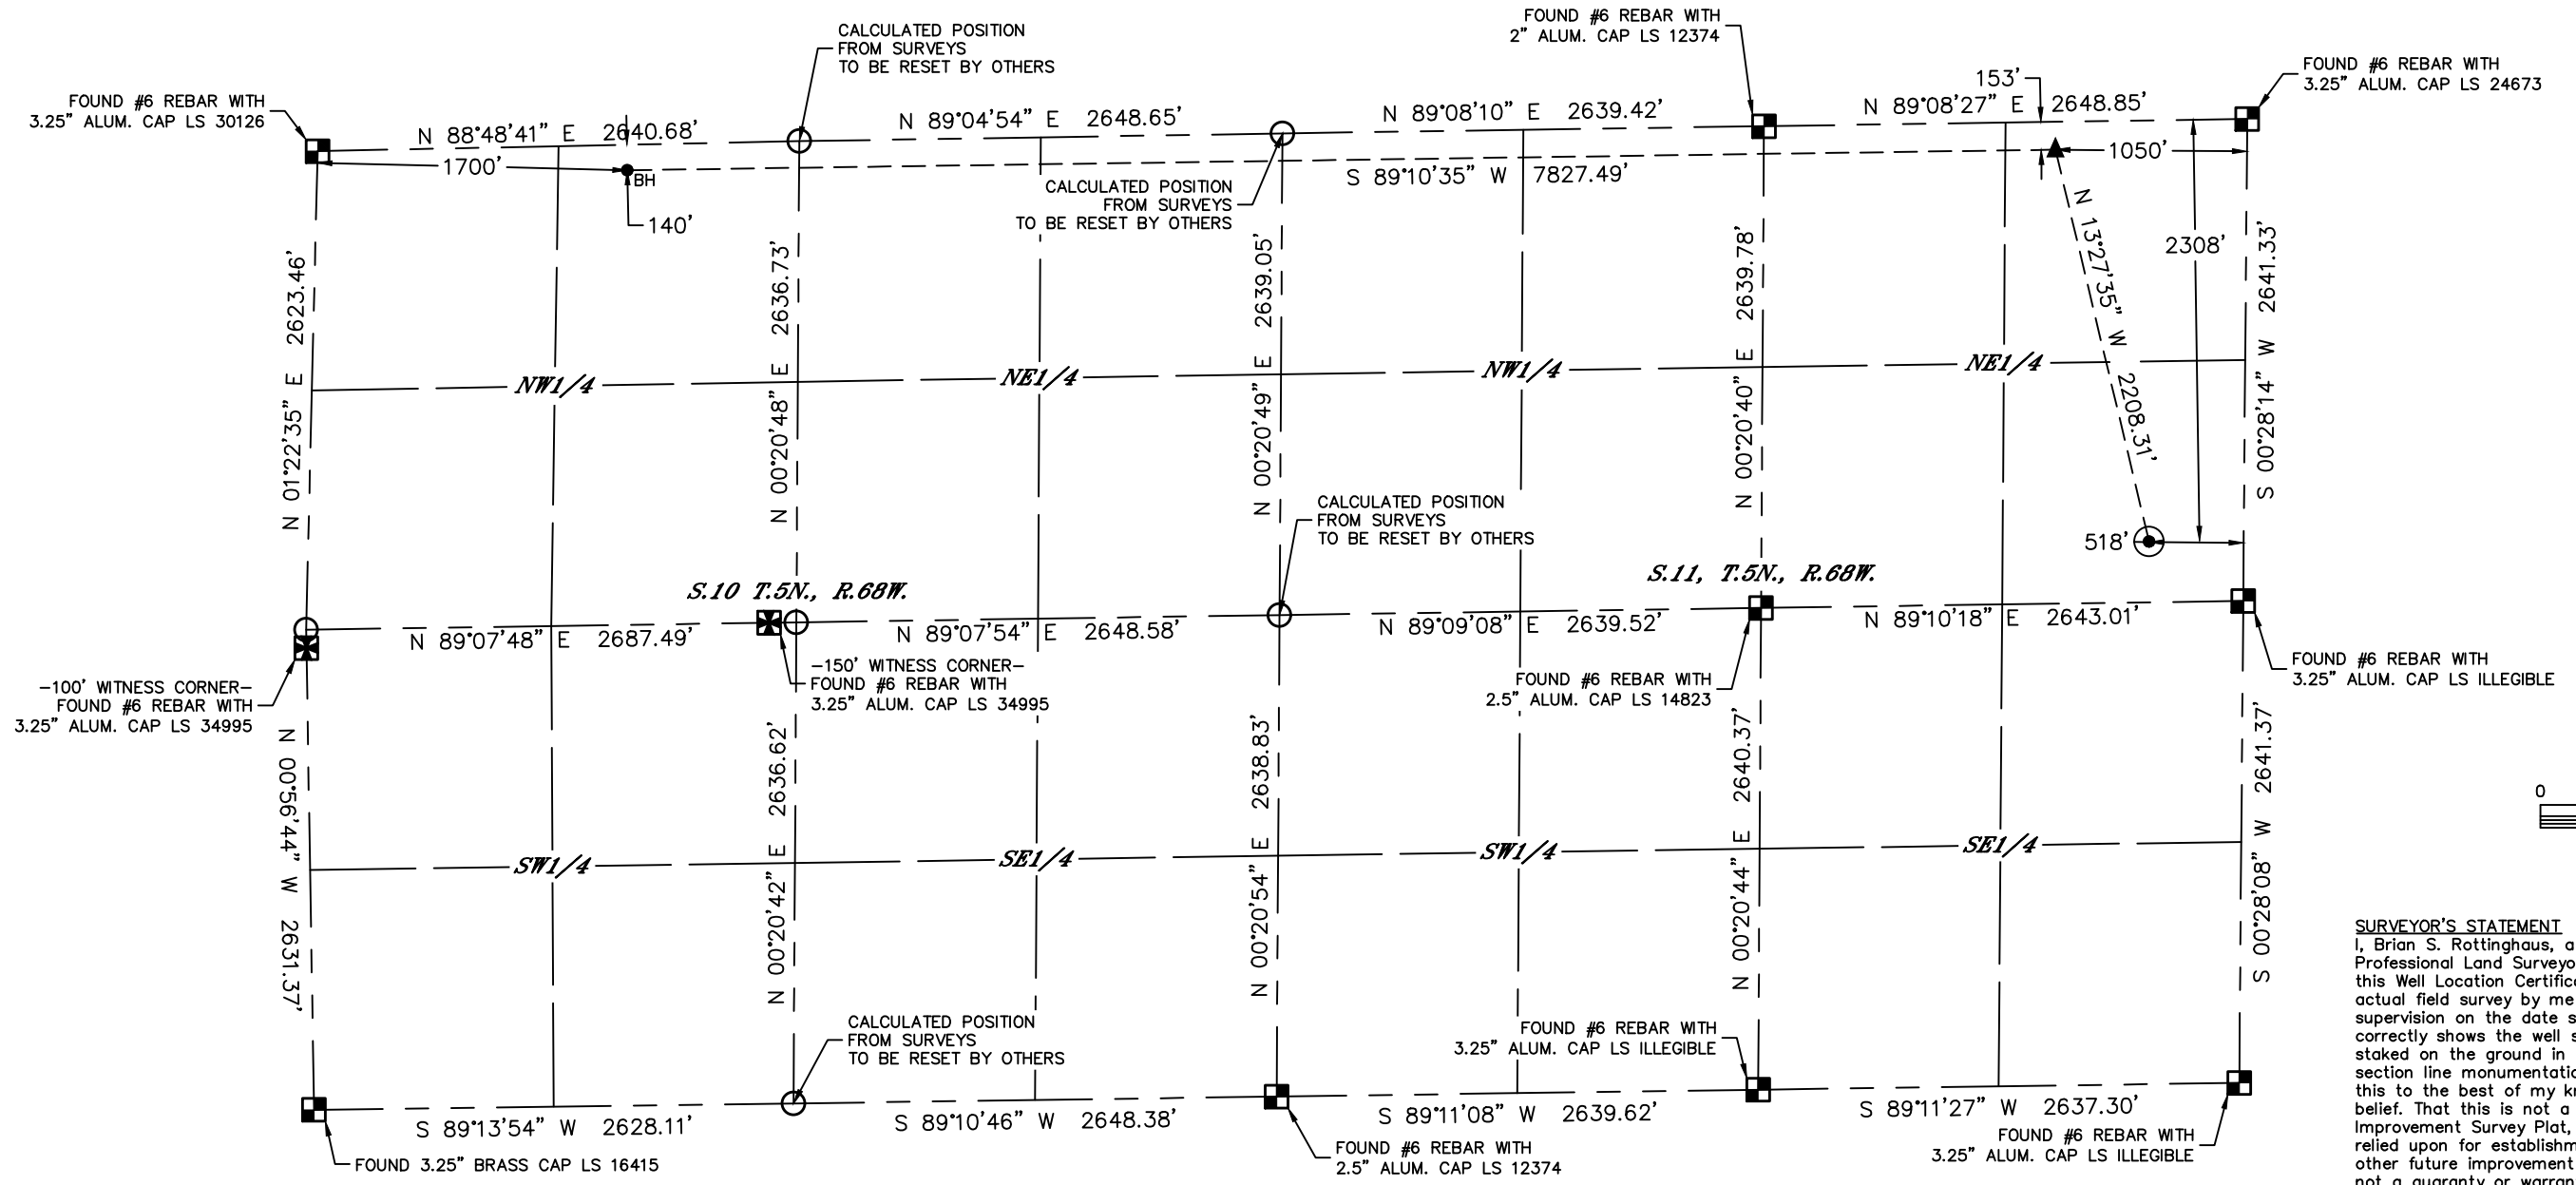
CALCULATED POSITION FROM SURVEYS TO BE RESET BY OTHERS

FOUND #6 REBAR WITH 2" ALUM. CAP LS 12374

FOUND #6 REBAR WITH 3.25" ALUM. CAP LS 24673

FOUND #6 REBAR WITH 3.25" ALUM. CAP LS 30126

N 88°48'41" E 2640.68'

N 89°04'54" E 2648.65'

N 89°08'10" E 2639.42'

153'

N 89°08'27" E 2648.85'

1700'

BH

140'

1050'

CALCULATED POSITION FROM SURVEYS TO BE RESET BY OTHERS

S 89°10'35" W 7827.49'

N 01°22'35" E 2623.46'

N 00°20'48" E 2636.73'

N 00°20'49" E 2639.05'

N 00°20'40" E 2639.78'

N 13°27'35" W 2208.31'

2308'

S 00°28'14" W 2641.33'

NW1/4

NE1/4

NW1/4

NE1/4

CALCULATED POSITION FROM SURVEYS TO BE RESET BY OTHERS

518'

S.10 T.5N., R.68W.

S.11, T.5N., R.68W.

N 89°07'48" E 2687.49'

N 89°07'54" E 2648.58'

N 89°09'08" E 2639.52'

N 89°10'18" E 2643.01'

-100' WITNESS CORNER- FOUND #6 REBAR WITH 3.25" ALUM. CAP LS 34995

-150' WITNESS CORNER- FOUND #6 REBAR WITH 3.25" ALUM. CAP LS 34995

FOUND #6 REBAR WITH 2.5" ALUM. CAP LS 14823

FOUND #6 REBAR WITH 3.25" ALUM. CAP LS ILLEGIBLE

N 00°56'44" W 2631.37'

N 00°20'42" E 2636.62'

N 00°20'54" E 2638.83'

N 00°20'44" E 2640.37'

S 00°28'08" W 2641.37'

0

SW1/4

SE1/4

SW1/4

SE1/4

CALCULATED POSITION FROM SURVEYS TO BE RESET BY OTHERS

FOUND #6 REBAR WITH 3.25" ALUM. CAP LS ILLEGIBLE

S 89°13'54" W 2628.11'

S 89°10'46" W 2648.38'

S 89°11'08" W 2639.62'

S 89°11'27" W 2637.30'

FOUND 3.25" BRASS CAP LS 16415

FOUND #6 REBAR WITH 2.5" ALUM. CAP LS 12374

FOUND #6 REBAR WITH 3.25" ALUM. CAP LS ILLEGIBLE

SURVEYOR'S STATEMENT
I, Brian S. Rottinghaus, a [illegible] Professional Land Surveyo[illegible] this Well Location Certific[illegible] actual field survey by me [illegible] supervision on the date s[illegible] correctly shows the well s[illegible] staked on the ground in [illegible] section line monumentatio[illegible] this to the best of my kn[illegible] belief. That this is not a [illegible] Improvement Survey Plat, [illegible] relied upon for establishm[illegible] other future improvement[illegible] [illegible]